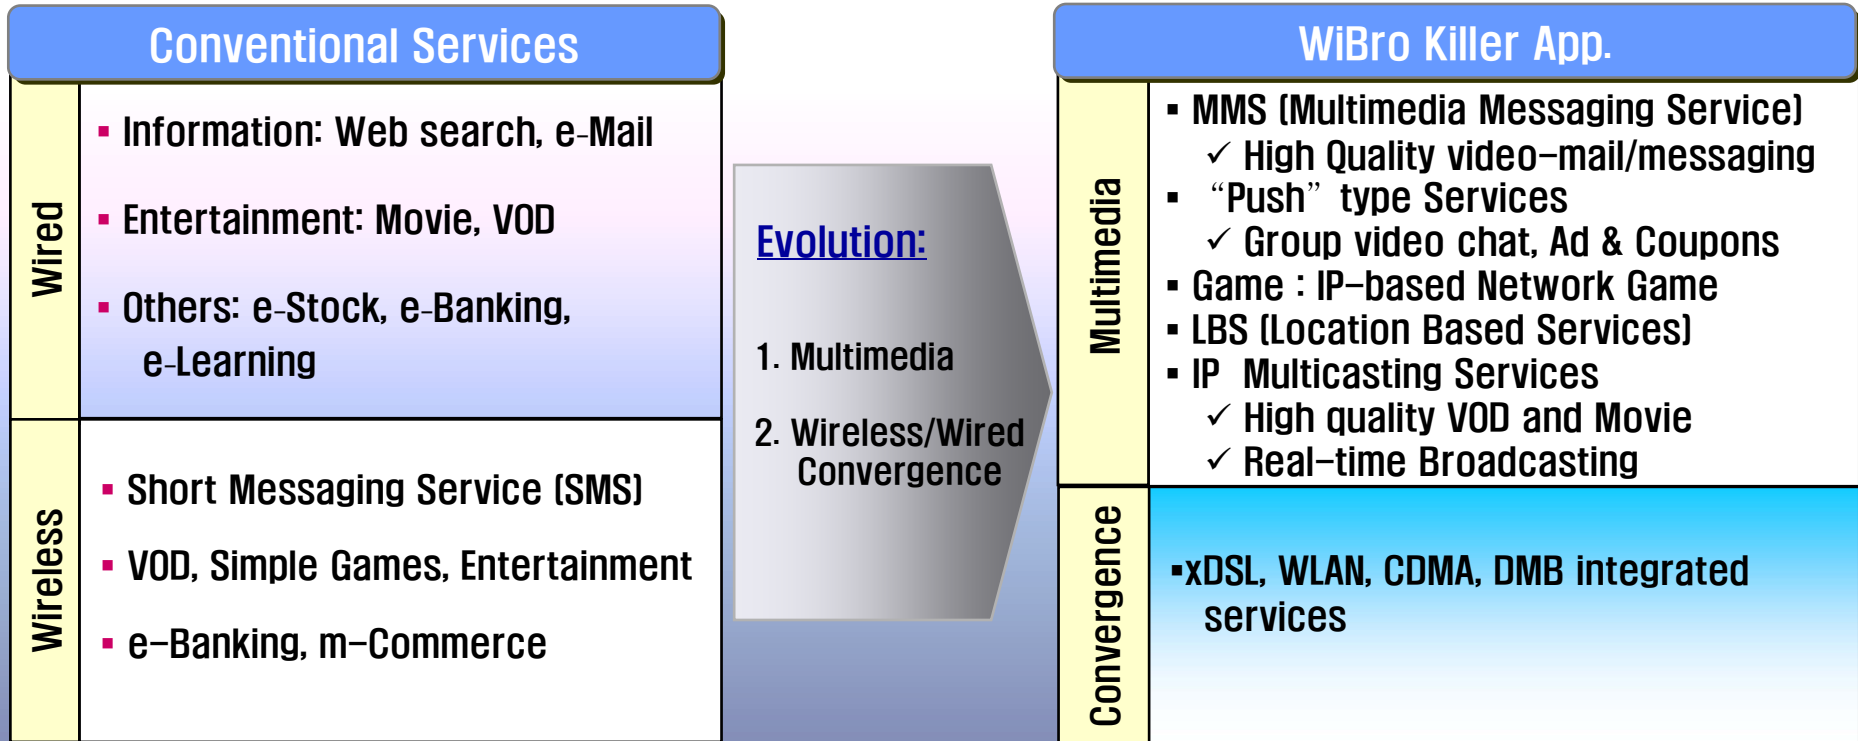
Conventional Services

Wired

▪ Information: Web search, e-Mail

▪ Entertainment: Movie, VOD

▪ Others: e-Stock, e-Banking, e-Learning

Wireless

▪ Short Messaging Service (SMS)

▪ VOD, Simple Games, Entertainment

▪ e-Banking, m-Commerce

Evolution:

1. Multimedia

2. Wireless/Wired Convergence

WiBro Killer App.

Multimedia

▪ MMS (Multimedia Messaging Service)
✓ High Quality video-mail/messaging
▪ "Push" type Services
✓ Group video chat, Ad & Coupons
▪ Game : IP-based Network Game
▪ LBS (Location Based Services)
▪ IP Multicasting Services
✓ High quality VOD and Movie
✓ Real-time Broadcasting

Convergence

▪xDSL, WLAN, CDMA, DMB integrated services